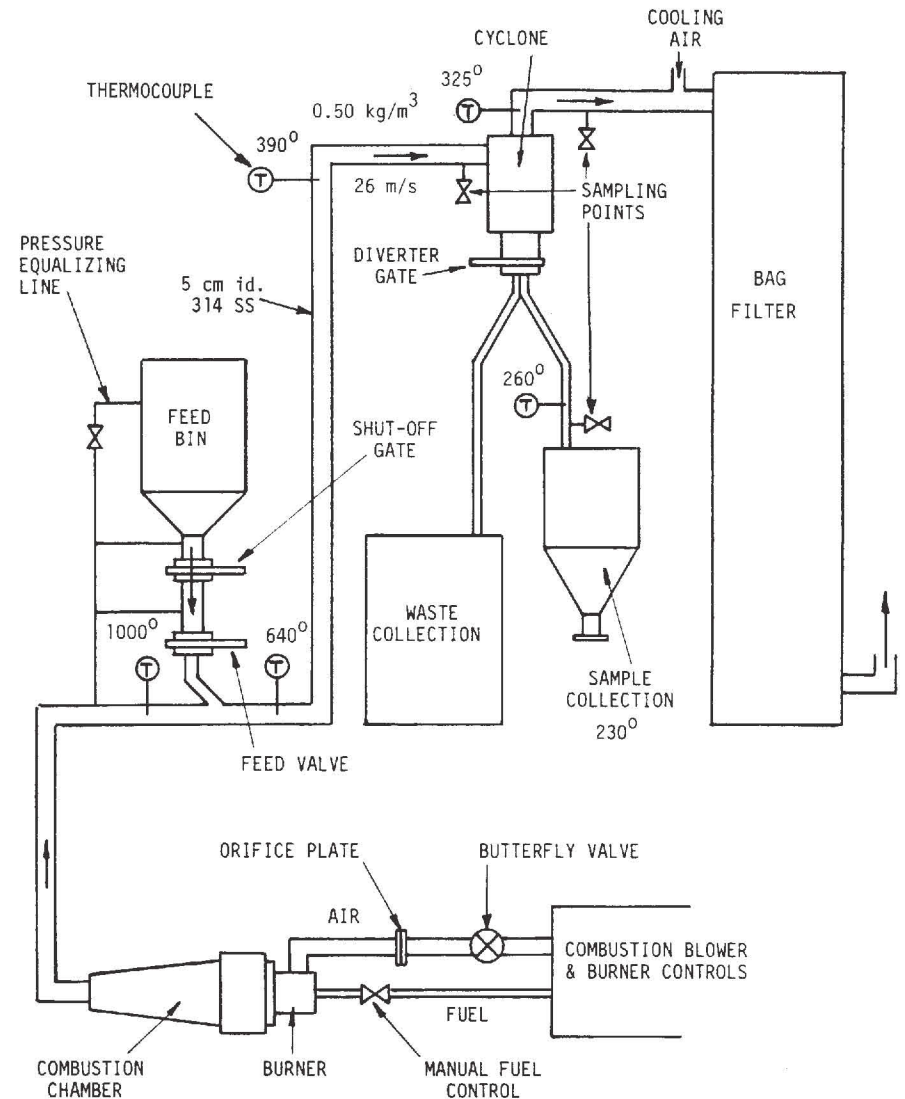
COOLING AIR

CYCLONE

$325^0$

THERMOCOUPLE

0.50 kg/m$^3$

$390^0$

T

T

26 m/s

SAMPLING POINTS

PRESSURE EQUALIZING LINE

5 cm id. 314 SS

DIVERTER GATE

BAG FILTER

FEED BIN

$260^0$

T

SHUT-OFF GATE

WASTE COLLECTION

$1000^0$

$640^0$

T

T

SAMPLE COLLECTION

$230^0$

FEED VALVE

ORIFICE PLATE

BUTTERFLY VALVE

AIR

COMBUSTION BLOWER & BURNER CONTROLS

FUEL

COMBUSTION CHAMBER

BURNER

MANUAL FUEL CONTROL